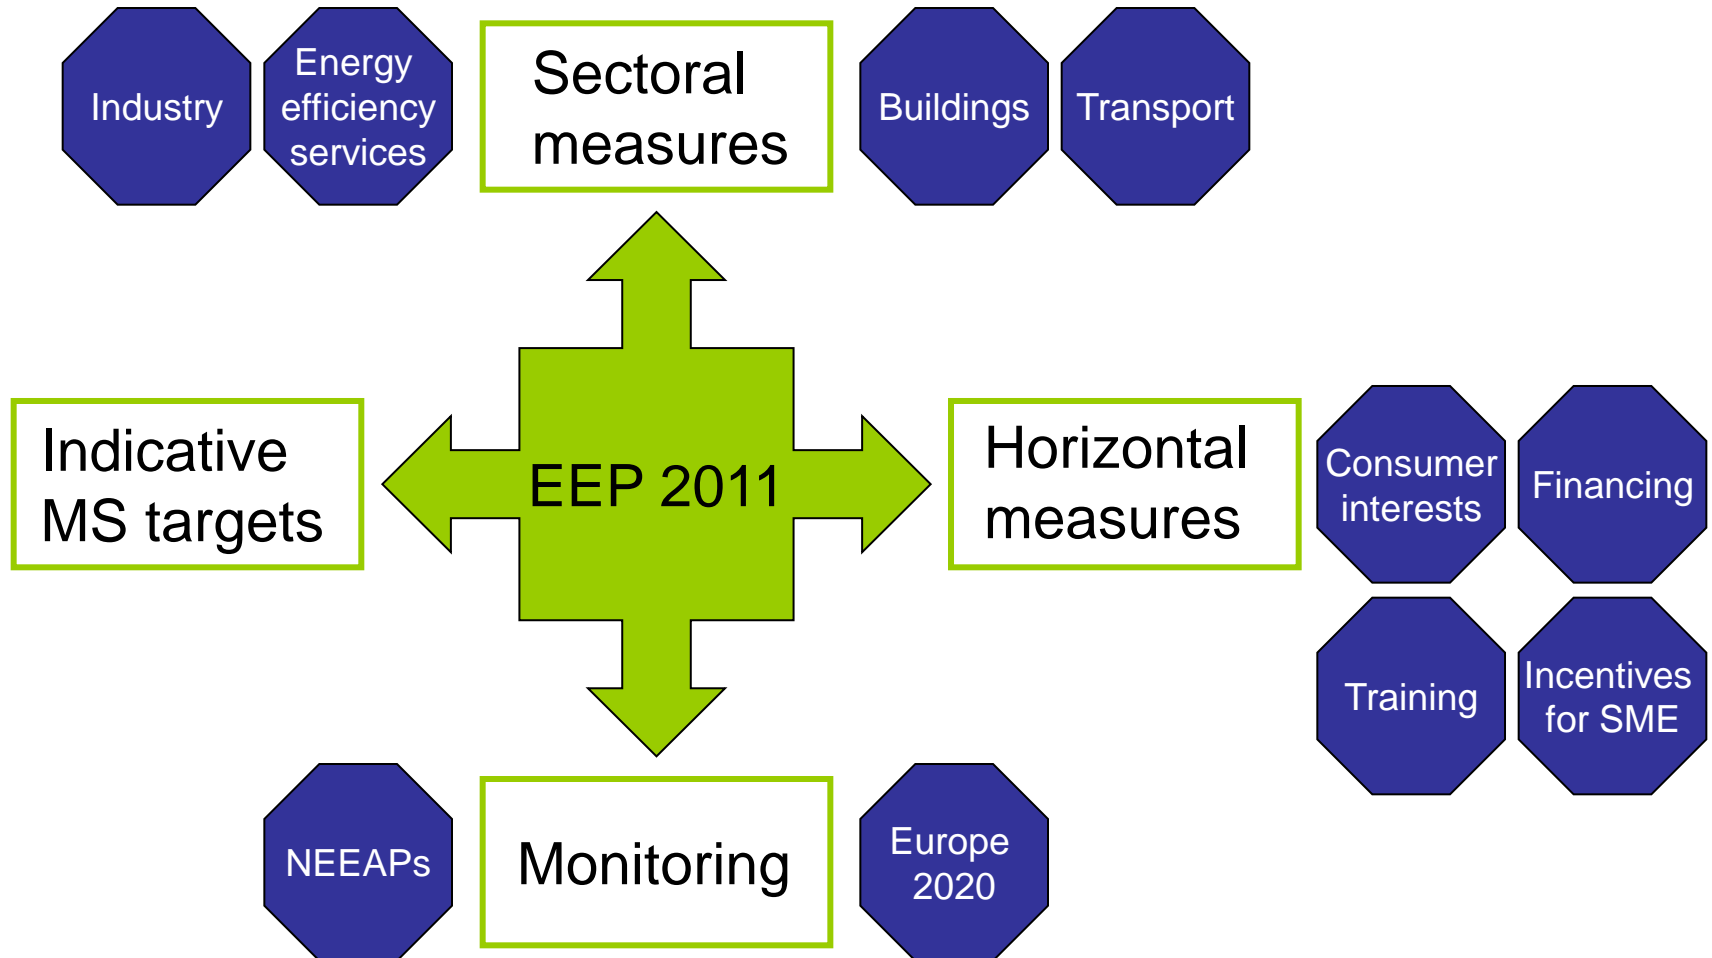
Industry

Energy efficiency services

Sectoral measures

Buildings

Transport

Indicative MS targets

EEP 2011

Horizontal measures

Consumer interests

Financing

Training

Incentives for SME

NEEAPs

Monitoring

Europe 2020